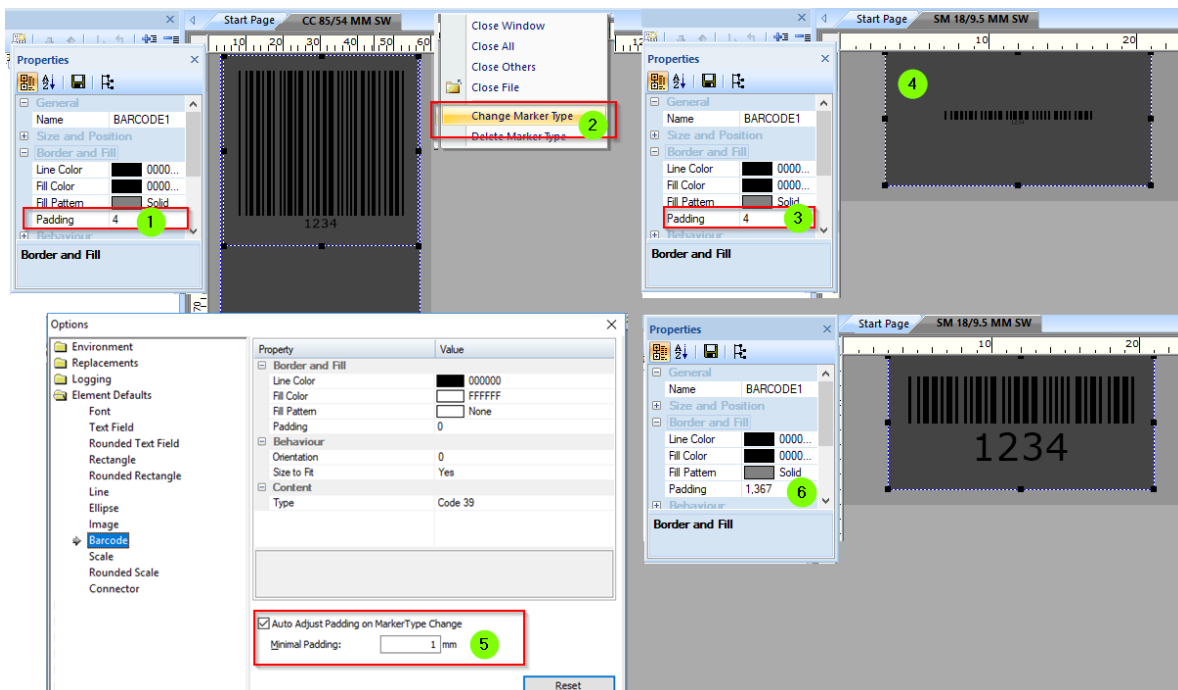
Start Page CC 85/54 MM SW

Properties

General
Name BARCODE1
Size and Position
Border and Fill
Line Color 0000...
Fill Color 0000...
Fill Pattern Solid
Padding 4
1
Behaviour

Border and Fill

1234

Close Window
Close All
Close Others
Close File
Change Marker Type
2
Delete Marker Type

Start Page SM 18/9.5 MM SW

Properties

General
Name BARCODE1
Size and Position
Border and Fill
Line Color 0000...
Fill Color 0000...
Fill Pattern Solid
Padding 4
3
Behaviour

Border and Fill

4

Options

Environment
Replacements
Logging
Element Defaults
Font
Text Field
Rounded Text Field
Rectangle
Rounded Rectangle
Line
Ellipse
Image
Barcode
Scale
Rounded Scale
Connector

| Property | Value |
|---|---|
| Border and Fill | |
| Line Color | 000000 |
| Fill Color | FFFFFF |
| Fill Pattern | None |
| Padding | 0 |
| Behaviour | |
| Orientation | 0 |
| Size to Fit | Yes |
| Content | |
| Type | Code 39 |

Auto Adjust Padding on MarkerType Change
Minimal Padding: 1 mm
5

Reset

Properties

General
Name BARCODE1
Size and Position
Border and Fill
Line Color 0000...
Fill Color 0000...
Fill Pattern Solid
Padding 1,367
6
Behaviour

Border and Fill

Start Page SM 18/9.5 MM SW

1234